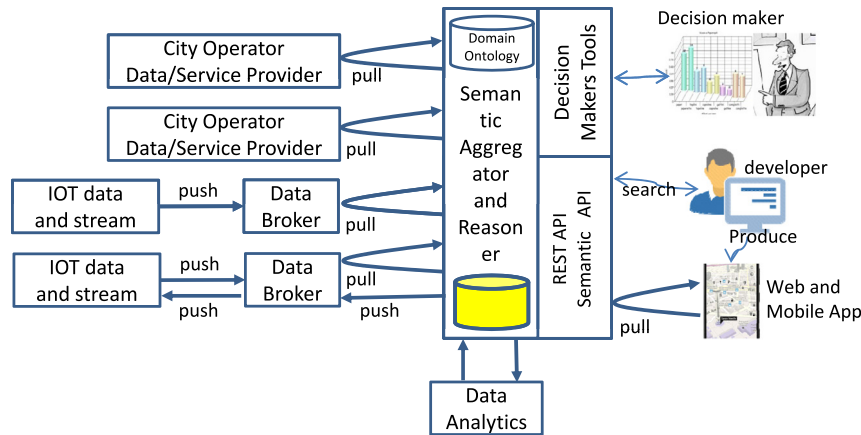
City Operator Data/Service Provider

pull

City Operator Data/Service Provider

pull

IOT data and stream

push

Data Broker

pull

IOT data and stream

push

push

Data Broker

pull

push

Domain Ontology

Semantic Aggregator and Reasoner

Decision Makers Tools

REST API Semantic API

Decision maker

developer

search

Produce

Web and Mobile App

pull

Data Analytics